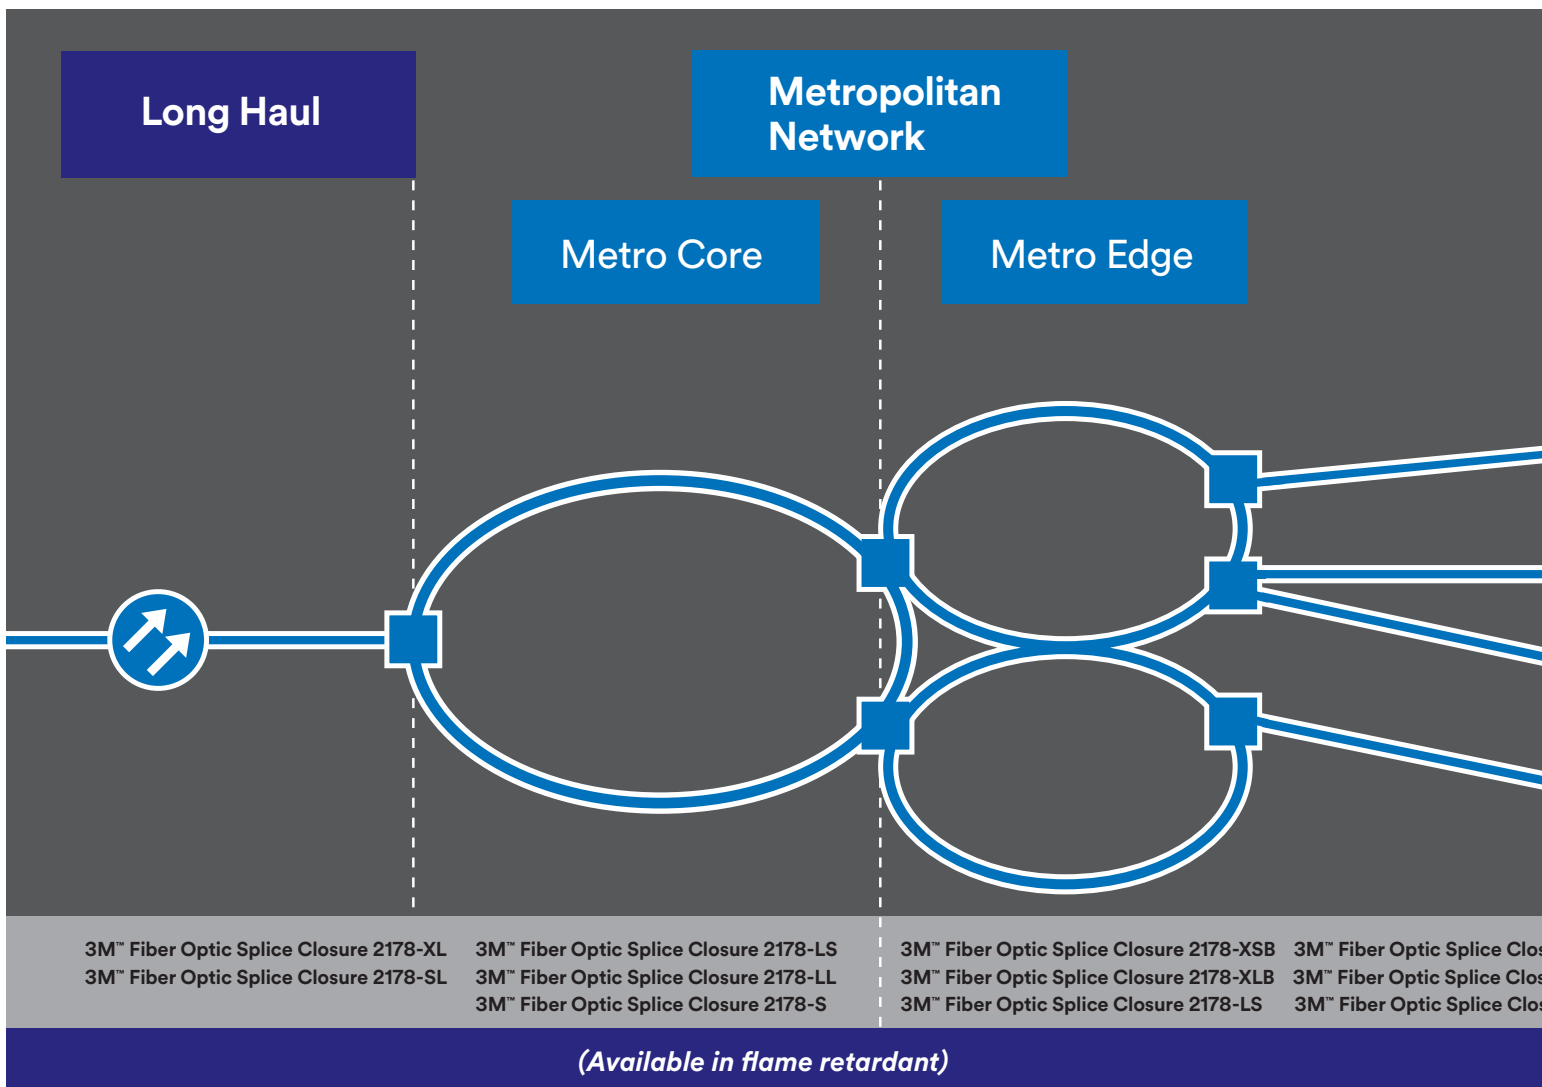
Long Haul

Metropolitan Network

Metro Core

Metro Edge

3M™ Fiber Optic Splice Closure 2178-XL
3M™ Fiber Optic Splice Closure 2178-SL

3M™ Fiber Optic Splice Closure 2178-LS
3M™ Fiber Optic Splice Closure 2178-LL
3M™ Fiber Optic Splice Closure 2178-S

3M™ Fiber Optic Splice Closure 2178-XSB
3M™ Fiber Optic Splice Closure 2178-XLB
3M™ Fiber Optic Splice Closure 2178-LS

3M™ Fiber Optic Splice Clos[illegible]
3M™ Fiber Optic Splice Clos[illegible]
3M™ Fiber Optic Splice Clos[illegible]

(Available in flame retardant)